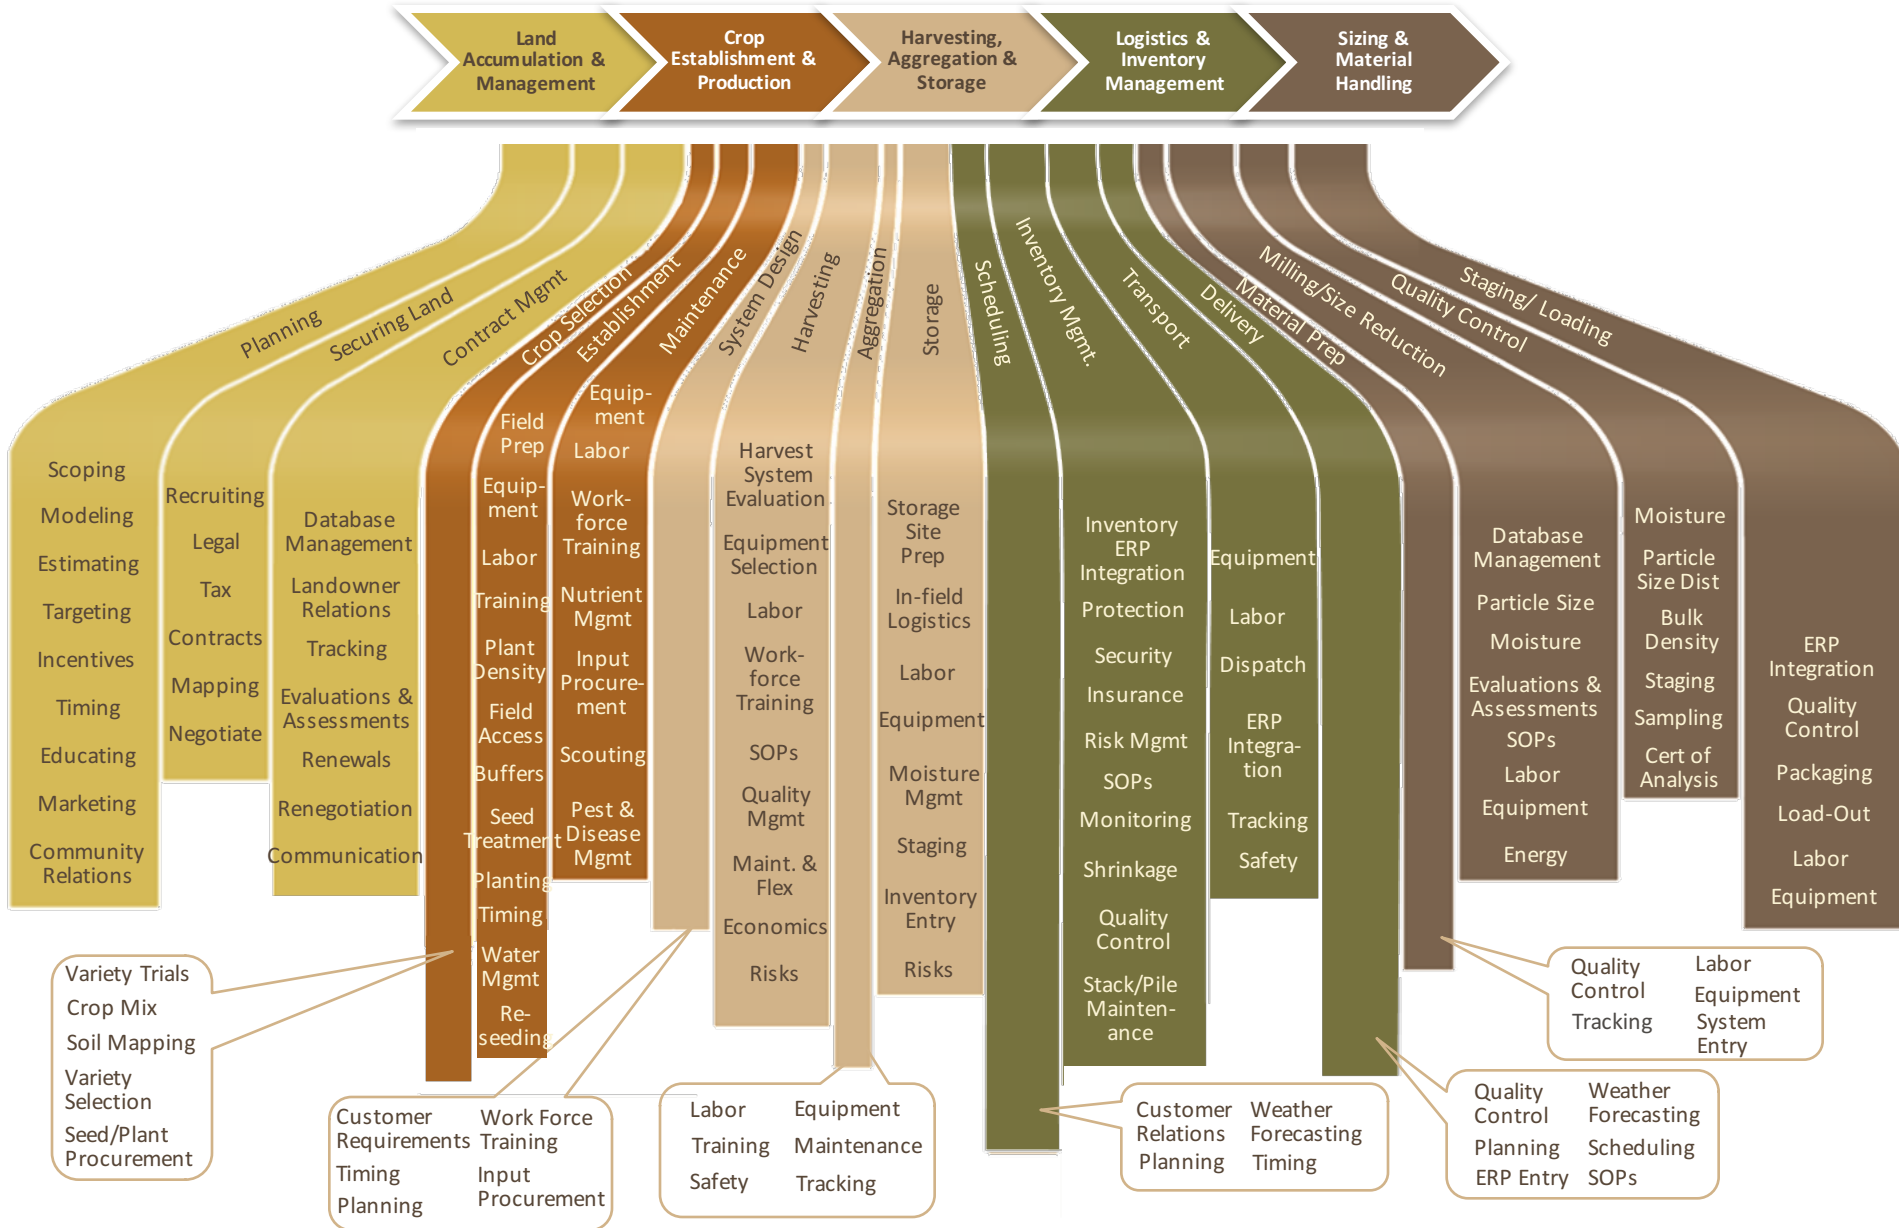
Land Accumulation & Management

Crop Establishment & Production

Harvesting, Aggregation & Storage

Logistics & Inventory Management

Sizing & Material Handling

Planning

Scoping
Modeling
Estimating
Targeting
Incentives
Timing
Educating
Marketing
Community Relations

Securing Land

Recruiting
Legal
Tax
Contracts
Mapping
Negotiate

Contract Mgmt

Database Management
Landowner Relations
Tracking
Evaluations & Assessments
Renewals
Renegotiation
Communication

Crop Selection

Establishment

Field Prep
Equip-ment
Labor
Training
Plant Density
Field Access
Buffers
Seed Treatment
Planting
Timing
Water Mgmt
Re-seeding

Maintenance

Equip-ment
Labor
Work-force Training
Nutrient Mgmt
Input Procure-ment
Scouting
Pest & Disease Mgmt

System Design

Harvesting

Harvest System Evaluation
Equipment Selection
Labor
Work-force Training
SOPs
Quality Mgmt
Maint. & Flex
Economics
Risks

Aggregation

Storage

Storage Site Prep
In-field Logistics
Labor
Equipment
Moisture Mgmt
Staging
Inventory Entry
Risks

Scheduling

Inventory Mgmt.

Inventory ERP Integration
Protection
Security
Insurance
Risk Mgmt
SOPs
Monitoring
Shrinkage
Quality Control
Stack/Pile Mainten-ance

Transport

Equipment
Labor
Dispatch
ERP Integra-tion
Tracking
Safety

Delivery

Material Prep

Milling/Size Reduction

Database Management
Particle Size
Moisture
Evaluations & Assessments
SOPs
Labor
Equipment
Energy

Quality Control

Moisture
Particle Size Dist
Bulk Density
Staging
Sampling
Cert of Analysis

Staging/ Loading

ERP Integration
Quality Control
Packaging
Load-Out
Labor
Equipment

Variety Trials
Crop Mix
Soil Mapping
Variety Selection
Seed/Plant Procurement

Customer Requirements
Timing
Planning
Work Force Training
Input Procurement

Labor
Training
Safety
Equipment
Maintenance
Tracking

Customer Relations
Planning
Weather Forecasting
Timing

Quality Control
Planning
ERP Entry
Weather Forecasting
Scheduling
SOPs

Quality Control
Tracking
Labor
Equipment
System Entry